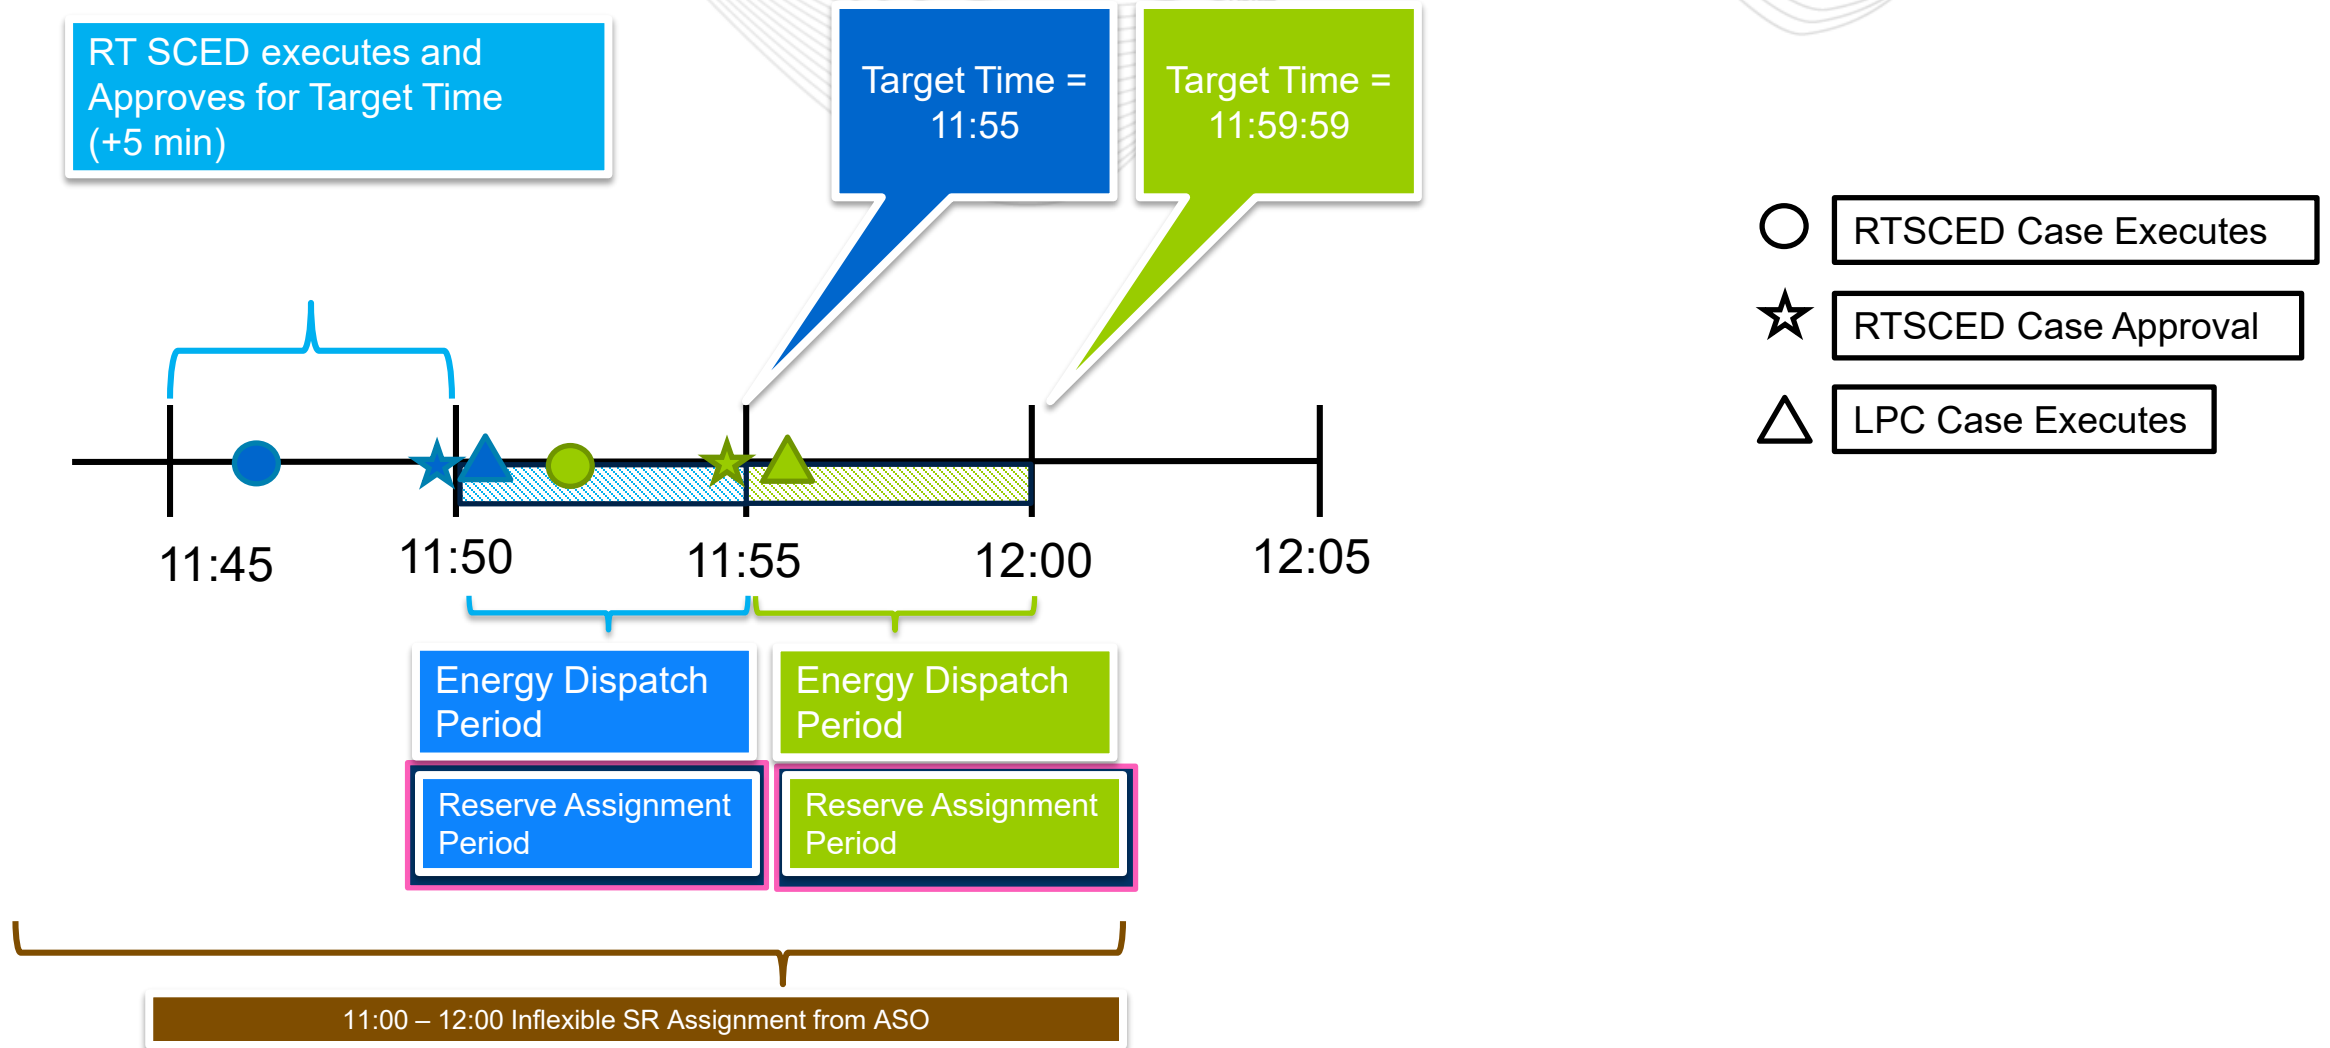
RT SCED executes and Approves for Target Time (+5 min)

Target Time = 11:55

Target Time = 11:59:59

RTSCED Case Executes

RTSCED Case Approval

LPC Case Executes

11:45

11:50

11:55

12:00

12:05

Energy Dispatch Period

Energy Dispatch Period

Reserve Assignment Period

Reserve Assignment Period

11:00 – 12:00 Inflexible SR Assignment from ASO